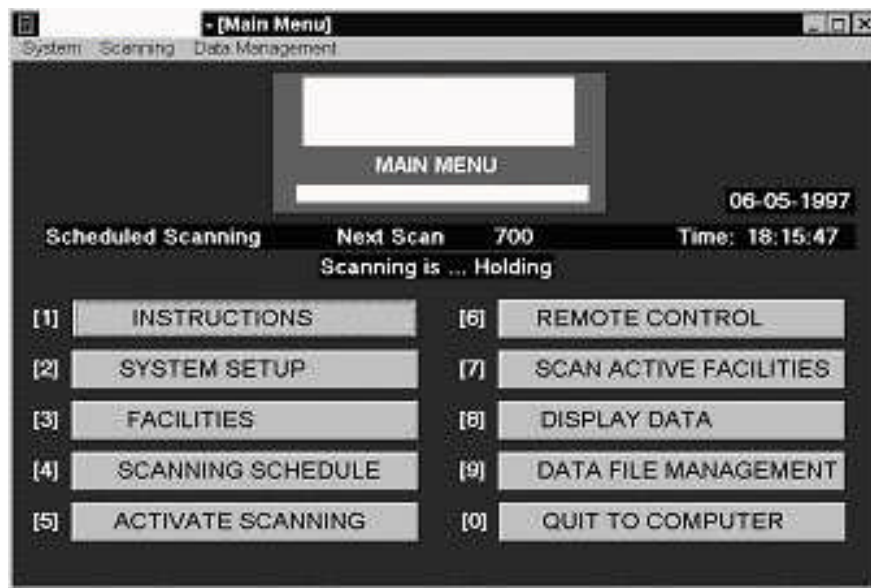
- [Main Menu]

System Scanning Data Management

MAIN MENU

06-05-1997

Scheduled Scanning Next Scan 700 Time: 18:15:47

Scanning is ... Holding

[1] INSTRUCTIONS

[2] SYSTEM SETUP

[3] FACILITIES

[4] SCANNING SCHEDULE

[5] ACTIVATE SCANNING

[6] REMOTE CONTROL

[7] SCAN ACTIVE FACILITIES

[8] DISPLAY DATA

[9] DATA FILE MANAGEMENT

[0] QUIT TO COMPUTER